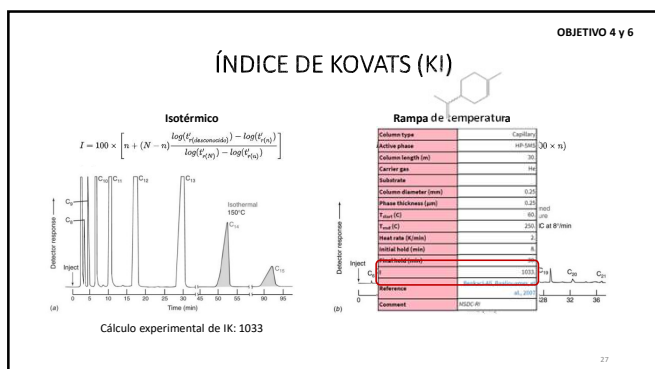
OBJETIVO 4 y 6

ÍNDICE DE KOVATS (KI)

Isotérmico

$I = 100 \times \left[ n + (N-n)\frac{log(t'_{r(desconocido)}) - log(t'_{r(n)})}{log(t'_{r(N)}) - log(t'_{r(n)})} \right]$

Detector response

Inject

$C_8$

$C_9$

$C_{10}$

$C_{11}$

$C_{12}$

$C_{13}$

Isothermal 150°C

$C_{14}$

$C_{15}$

0 5 10 15 20 30 50 55 90 95

(a)

Time (min)

Cálculo experimental de IK: 1033

Rampa de temperatura

| | |
|---|---|
| Column type | Capillary |
| Active phase | HP-5MS |
| Column length (m) | 30. |
| Carrier gas | He |
| Substrate | |
| Column diameter (mm) | 0.25 |
| Phase thickness (μm) | 0.25 |
| $T_{start}$ (C) | 60. |
| $T_{end}$ (C) | 250. |
| Heat rate (K/min) | 2. |
| Initial hold (min) | 6. |
| Final hold (min) | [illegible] |
| I | 1033 |
| Reference | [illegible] al., 2007 |
| Comment | MSDC-RI |

$0 \times n)$

ned

C at 8°/min

Detector response

Inject

$C_8$

$C_{19}$

$C_{20}$

$C_{21}$

(b)

28 32 36

27